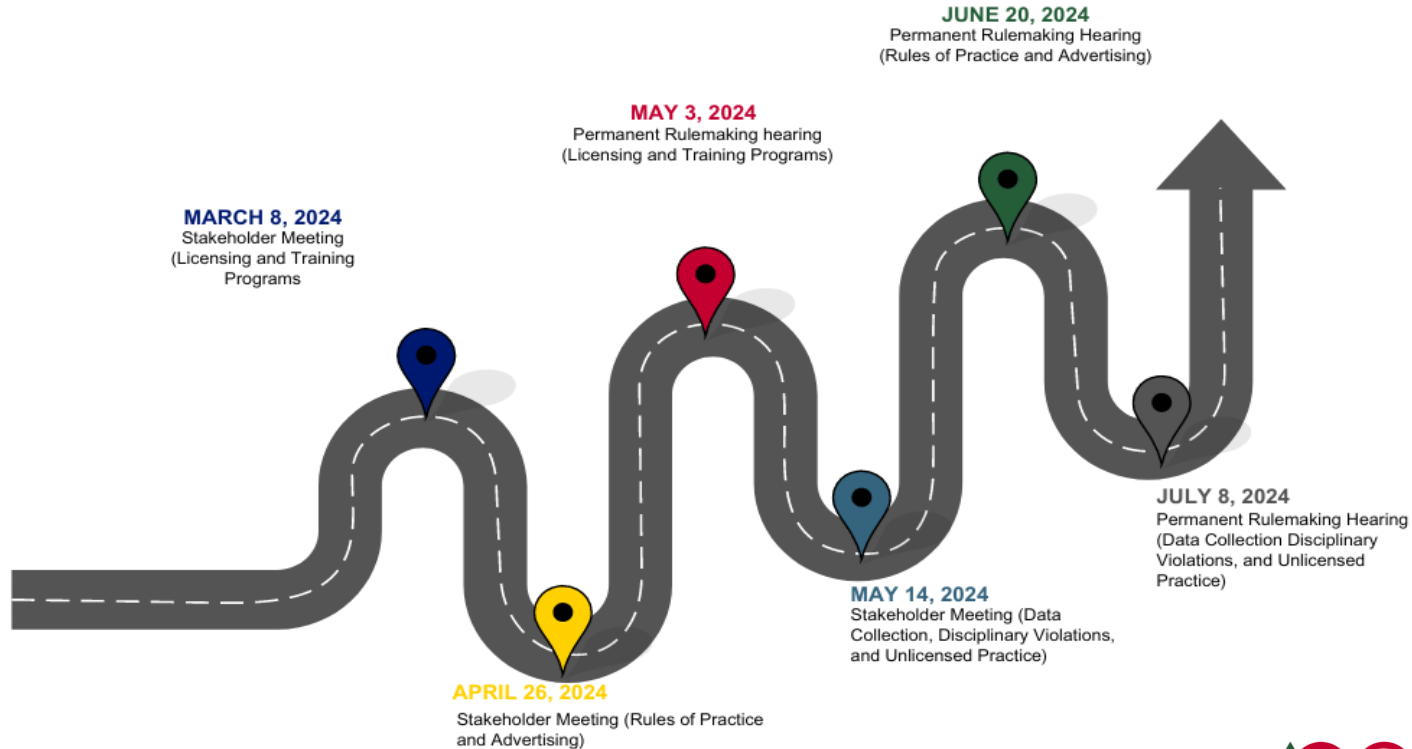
MARCH 8, 2024
Stakeholder Meeting (Licensing and Training Programs

APRIL 26, 2024
Stakeholder Meeting (Rules of Practice and Advertising)

MAY 3, 2024
Permanent Rulemaking hearing (Licensing and Training Programs)

MAY 14, 2024
Stakeholder Meeting (Data Collection, Disciplinary Violations, and Unlicensed Practice)

JUNE 20, 2024
Permanent Rulemaking Hearing (Rules of Practice and Advertising)

JULY 8, 2024
Permanent Rulemaking Hearing (Data Collection Disciplinary Violations, and Unlicensed Practice)